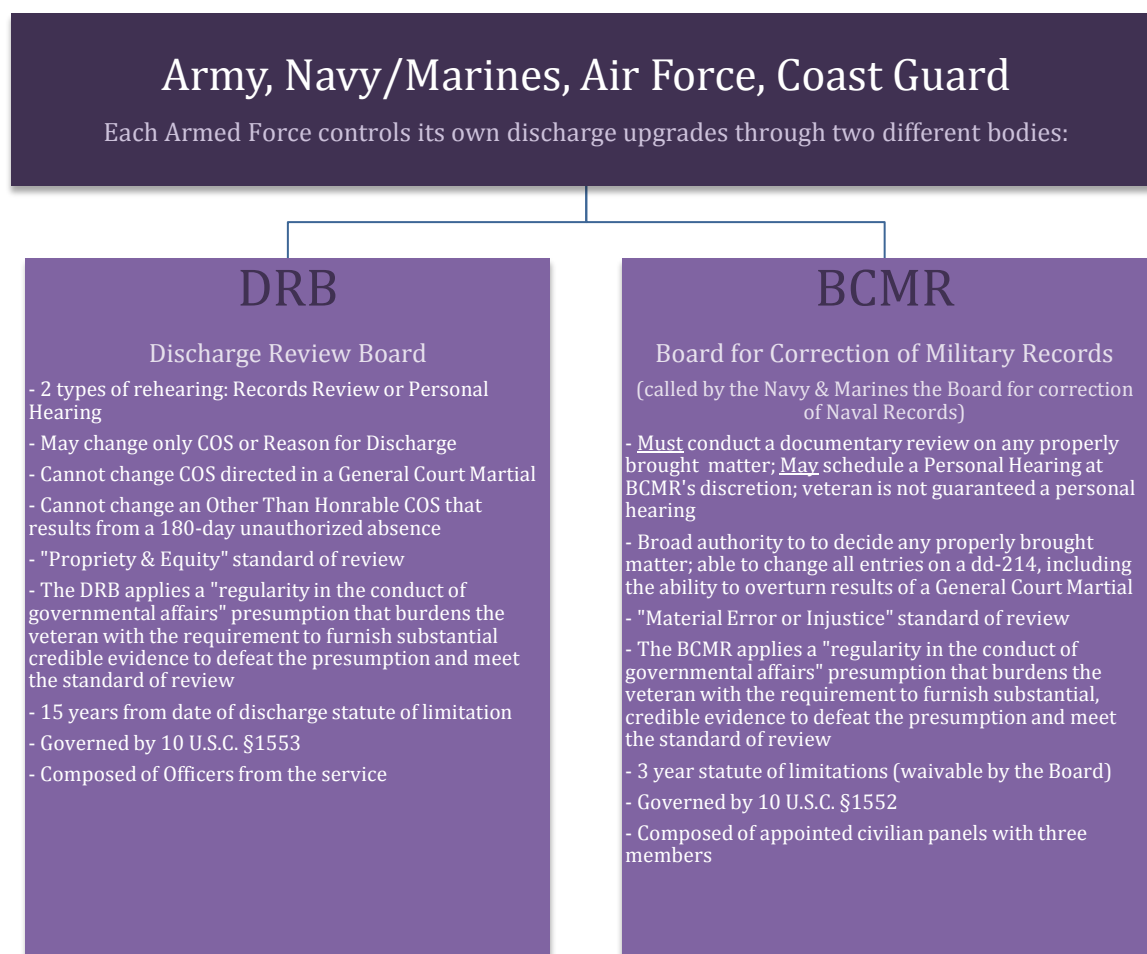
Army, Navy/Marines, Air Force, Coast Guard

Each Armed Force controls its own discharge upgrades through two different bodies:

DRB

Discharge Review Board

- 2 types of rehearing: Records Review or Personal Hearing

- May change only COS or Reason for Discharge

- Cannot change COS directed in a General Court Martial

- Cannot change an Other Than Honrable COS that results from a 180-day unauthorized absence

- "Propriety & Equity" standard of review

- The DRB applies a "regularity in the conduct of governmental affairs" presumption that burdens the veteran with the requirement to furnish substantial credible evidence to defeat the presumption and meet the standard of review

- 15 years from date of discharge statute of limitation

- Governed by 10 U.S.C. §1553

- Composed of Officers from the service

BCMR

Board for Correction of Military Records

(called by the Navy & Marines the Board for correction of Naval Records)

- Must conduct a documentary review on any properly brought matter; May schedule a Personal Hearing at BCMR's discretion; veteran is not guaranteed a personal hearing

- Broad authority to to decide any properly brought matter; able to change all entries on a dd-214, including the ability to overturn results of a General Court Martial

- "Material Error or Injustice" standard of review

- The BCMR applies a "regularity in the conduct of governmental affairs" presumption that burdens the veteran with the requirement to furnish substantial, credible evidence to defeat the presumption and meet the standard of review

- 3 year statute of limitations (waivable by the Board)

- Governed by 10 U.S.C. §1552

- Composed of appointed civilian panels with three members